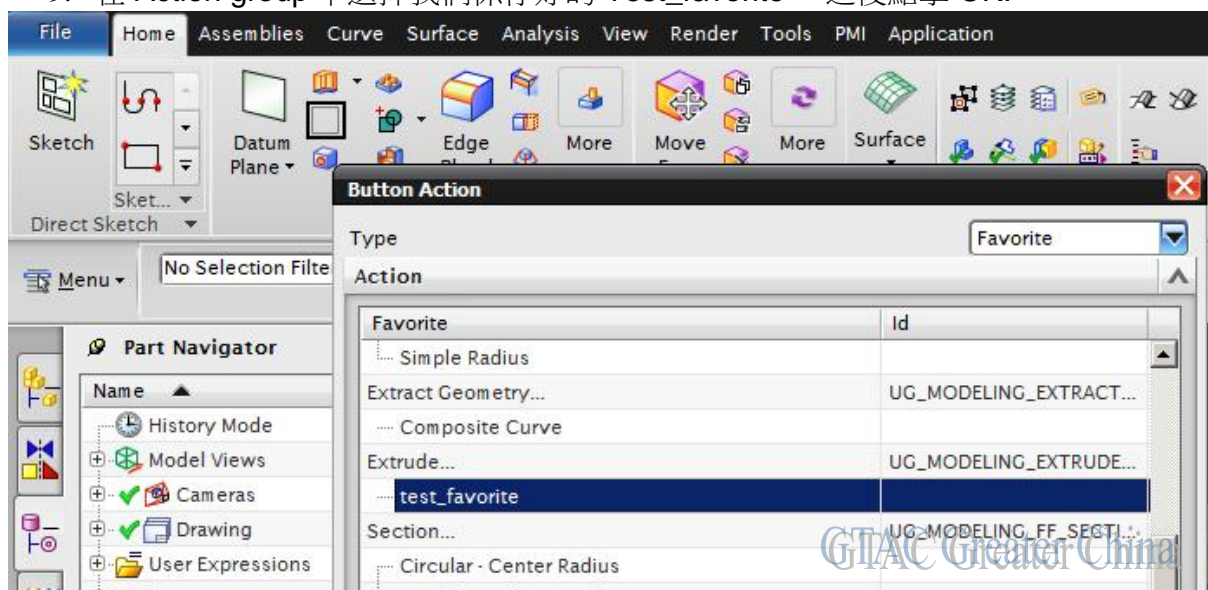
File | Home | Assemblies | Curve | Surface | Analysis | View | Render | Tools | PMI | Application

Sketch
Sket...
Direct Sketch
Datum Plane
Edge
More
Move
More
Surface

Menu
No Selection Filte

Part Navigator
Name
History Mode
Model Views
Cameras
Drawing
User Expressions

Button Action
Type
Favorite
Action

| Favorite | Id |
|---|---|
| Simple Radius | |
| Extract Geometry... | UG_MODELING_EXTRACT... |
| Composite Curve | |
| Extrude... | UG_MODELING_EXTRUDE... |
| test_favorite | |
| Section... | UG_MODELING_FF_SECTI... |
| Circular - Center Radius | |

GTAC Greater China